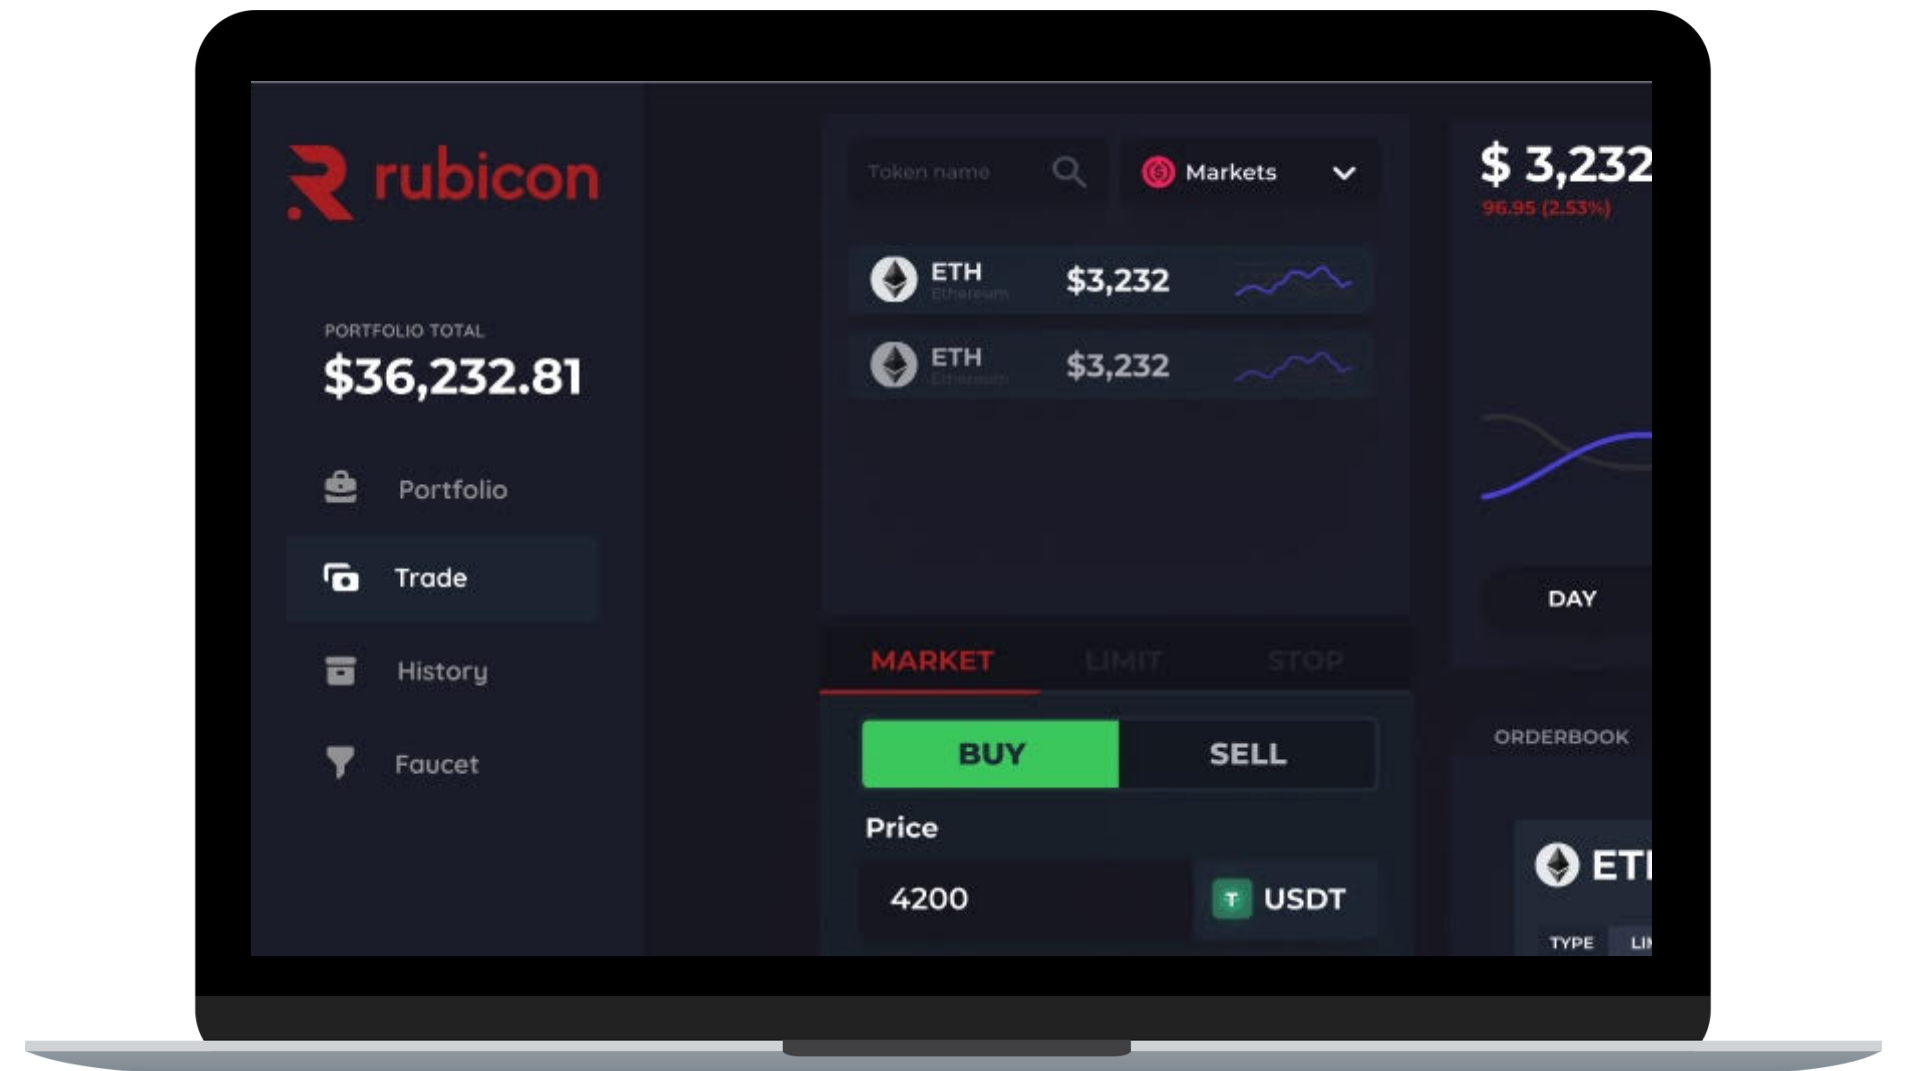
rubicon

PORTFOLIO TOTAL
$36,232.81

Portfolio

Trade

History

Faucet

Token name

Markets

ETH
Ethereum
$3,232

ETH
Ethereum
$3,232

MARKET LIMIT STOP

BUY SELL

Price

4200 USDT

$ 3,232
96.95 (2.53%)

DAY

ORDERBOOK

ETH

TYPE LI